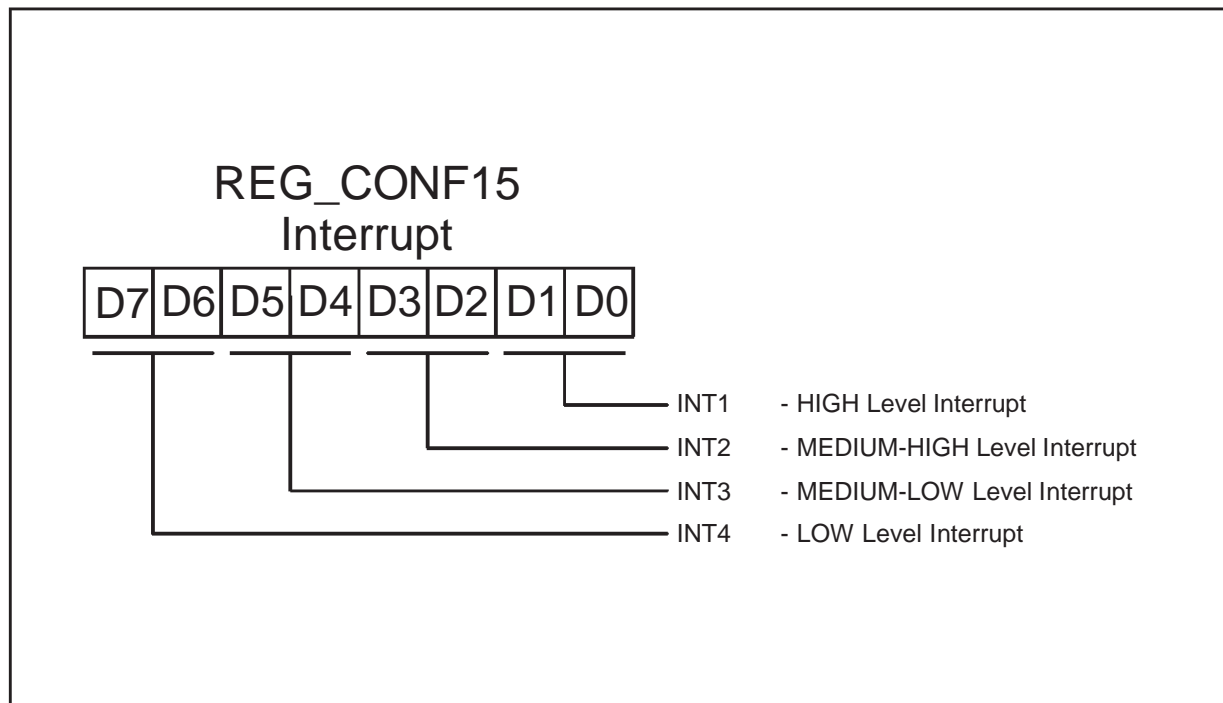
REG_CONF15
Interrupt

| D7 | D6 | D5 | D4 | D3 | D2 | D1 | D0 |
|---|---|---|---|---|---|---|---|

INT1 - HIGH Level Interrupt
INT2 - MEDIUM-HIGH Level Interrupt
INT3 - MEDIUM-LOW Level Interrupt
INT4 - LOW Level Interrupt